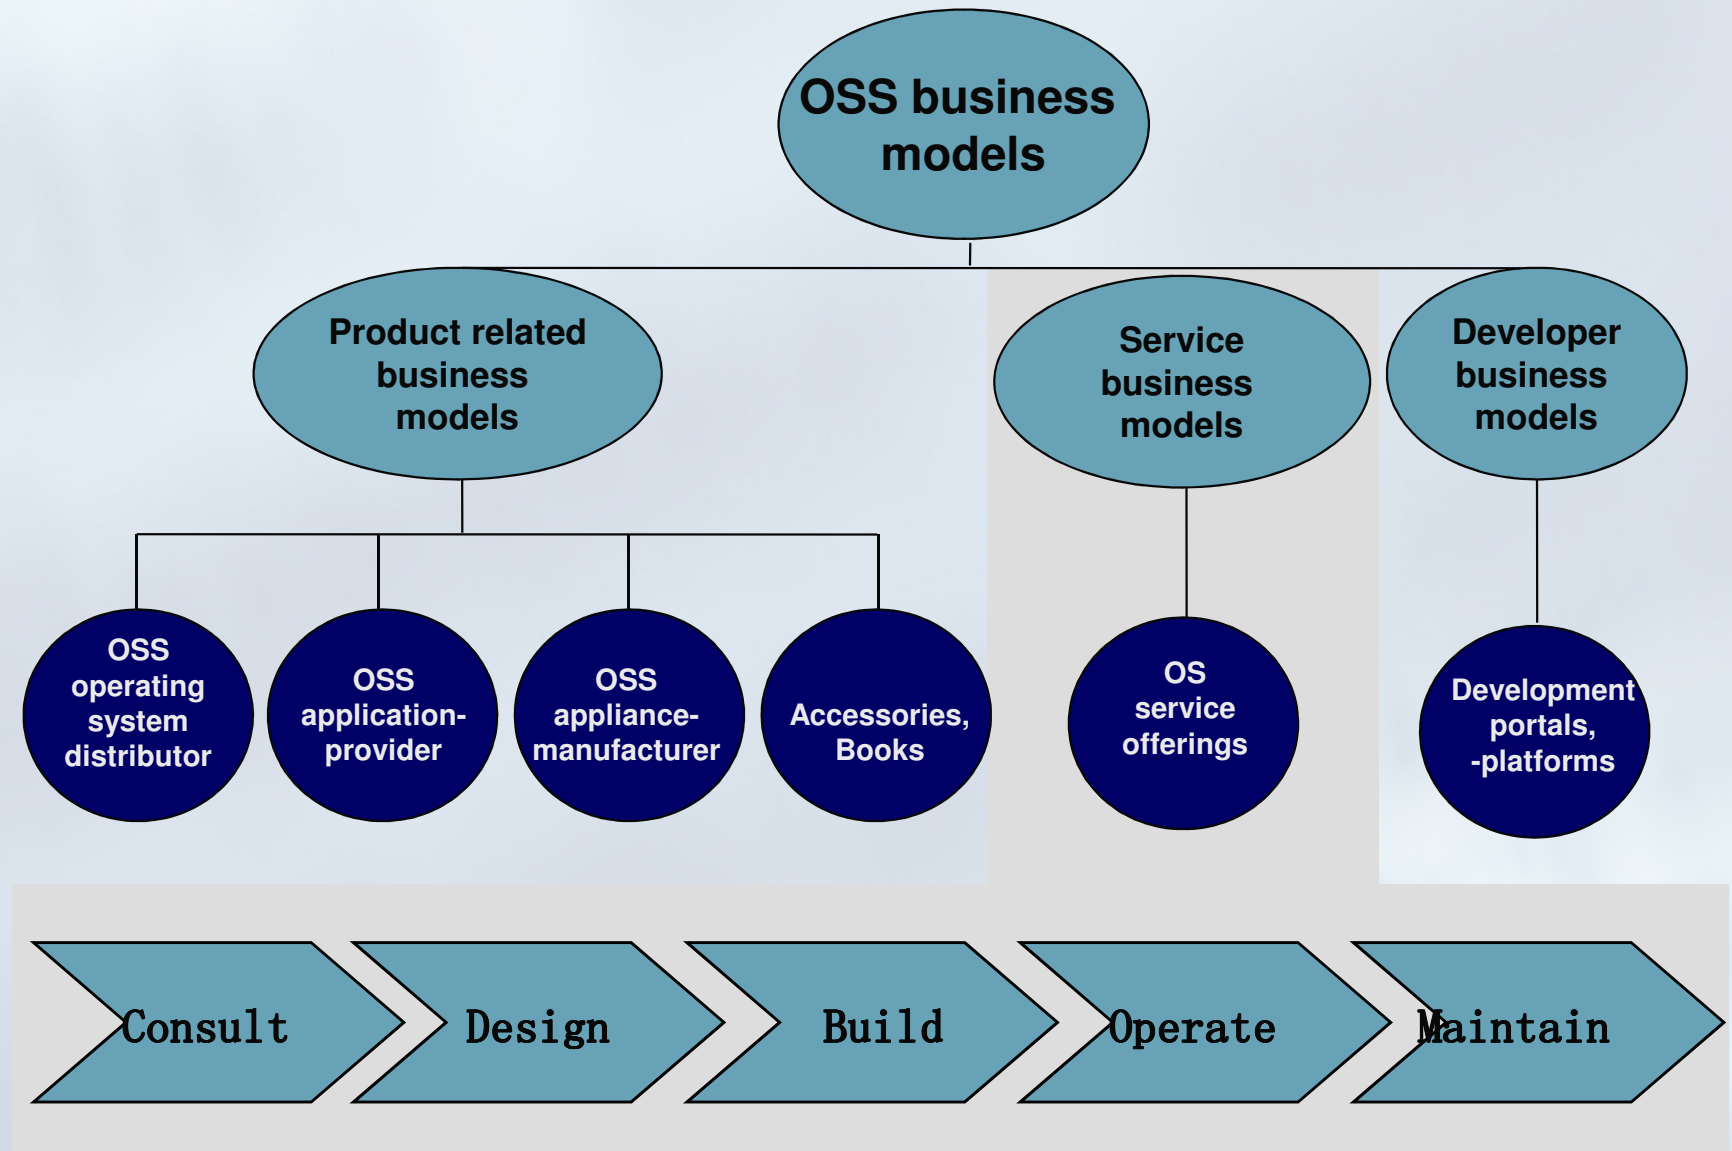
OSS business models

Product related business models

Service business models

Developer business models

OSS operating system distributor

OSS application-provider

OSS appliance-manufacturer

Accessories, Books

OS service offerings

Development portals, -platforms

Consult

Design

Build

Operate

Maintain